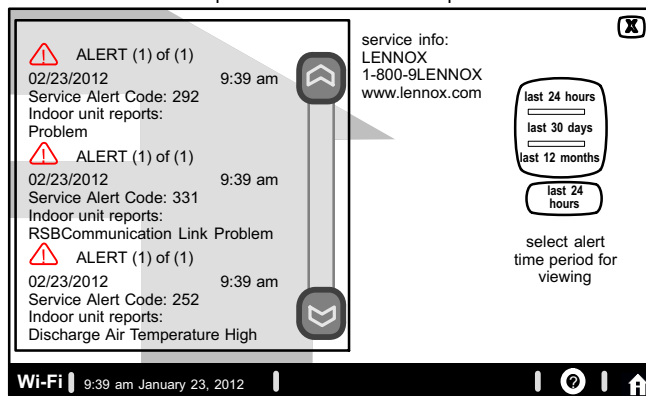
ALERT (1) of (1)
02/23/2012 9:39 am
Service Alert Code: 292
Indoor unit reports:
Problem

ALERT (1) of (1)
02/23/2012 9:39 am
Service Alert Code: 331
Indoor unit reports:
RSBCommunication Link Problem

ALERT (1) of (1)
02/23/2012 9:39 am
Service Alert Code: 252
Indoor unit reports:
Discharge Air Temperature High

service info:
LENNOX
1-800-9LENNOX
www.lennox.com

X

last 24 hours
last 30 days
last 12 months

last 24 hours

select alert time period for viewing

Wi-Fi 9:39 am January 23, 2012